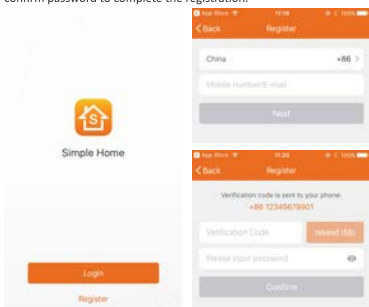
confirm password to complete the registration.

Simple Home

Login

Register

App Store 11:18 100%

< Back Register

China +86 >

Mobile number/E-mail

Next

App Store 11:20 100%

< Back Register

Verification code is sent to your phone:

+86 12345678901

Verification Code

resend (58)

Please input password

Confirm